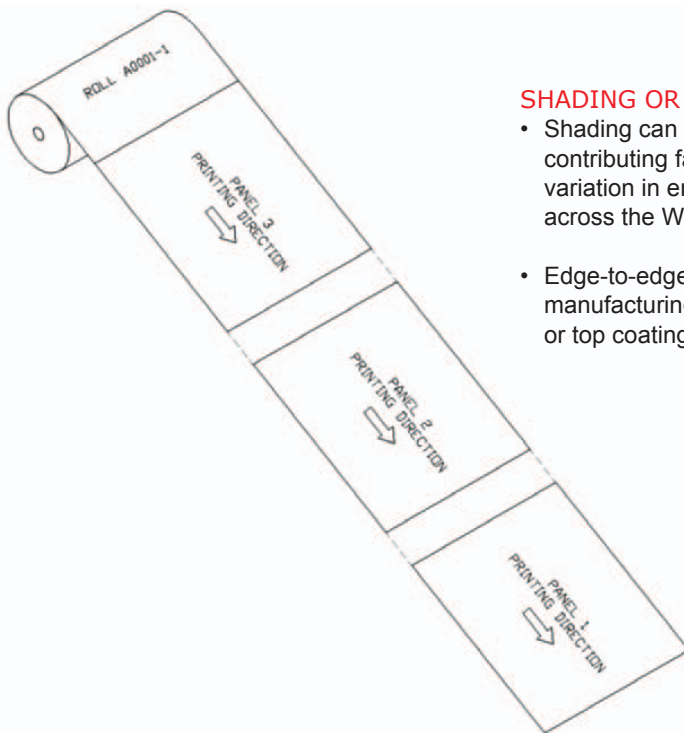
ROLL A0001-1

PANEL 3
PRINTING DIRECTION

PANEL 2
PRINTING DIRECTION

PANEL 1
PRINTING DIRECTION

SHADING OR

• Shading can contributing f variation in e across the W

• Edge-to-edge manufacturing or top coating